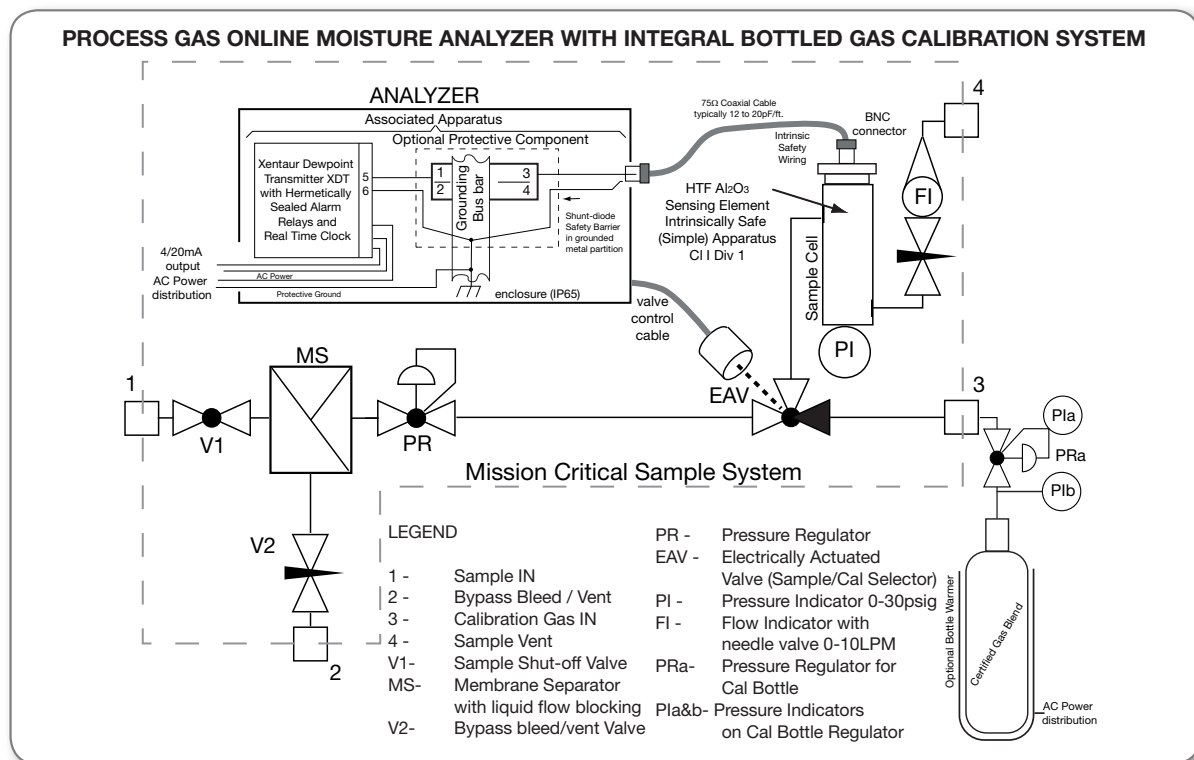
PROCESS GAS ONLINE MOISTURE ANALYZER WITH INTEGRAL BOTTLED GAS CALIBRATION SYSTEM

ANALYZER

Associated Apparatus

Optional Protective Component

Xentaur Dewpoint Transmitter XDT with Hermetically Sealed Alarm Relays and Real Time Clock

5
6
1
2
3
4

Grounding Bus bar

Shunt-diode Safety Barrier in grounded metal partition

4/20mA output
AC Power distribution

AC Power

Protective Ground

enclosure (IP65)

75Ω Coaxial Cable typically 12 to 20pF/ft.

Intrinsic Safety Wiring

BNC connector

4

HTF $Al_2O_3$ Sensing Element Intrinsically Safe (Simple) Apparatus Cl I Div 1

FI

Sample Cell

PI

valve control cable

EAV

MS

1

V1

PR

3

PIa

PRa

PIb

Mission Critical Sample System

V2

2

LEGEND

| | |
|---|---|
| 1 - | Sample IN |
| 2 - | Bypass Bleed / Vent |
| 3 - | Calibration Gas IN |
| 4 - | Sample Vent |
| V1- | Sample Shut-off Valve |
| MS- | Membrane Separator with liquid flow blocking |
| V2- | Bypass bleed/vent Valve |

| | |
|---|---|
| PR - | Pressure Regulator |
| EAV - | Electrically Actuated Valve (Sample/Cal Selector) |
| PI - | Pressure Indicator 0-30psig |
| FI - | Flow Indicator with needle valve 0-10LPM |
| PRa- | Pressure Regulator for Cal Bottle |
| PIa&b- | Pressure Indicators on Cal Bottle Regulator |

Optional Bottle Warmer

Certified Gas Blend

AC Power distribution